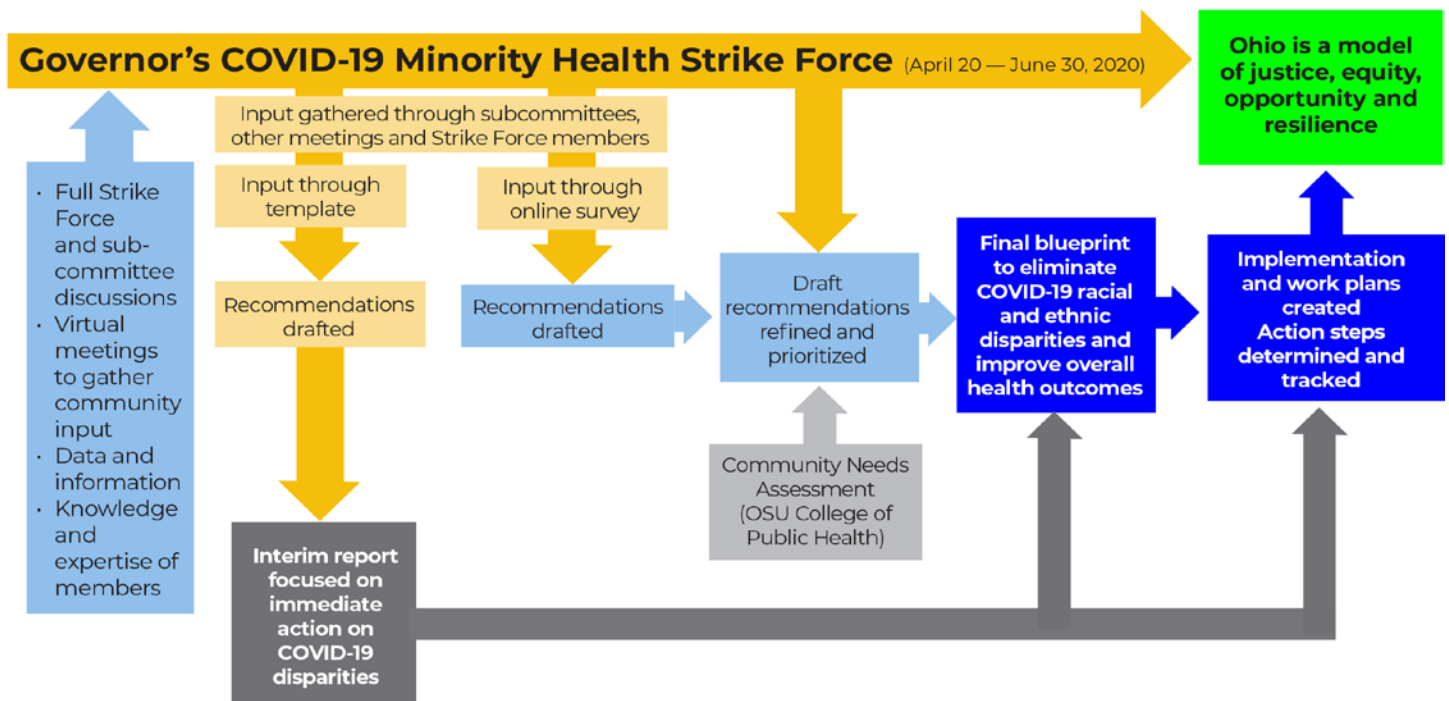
Governor's COVID-19 Minority Health Strike Force (April 20 — June 30, 2020)

Ohio is a model of justice, equity, opportunity and resilience

Input gathered through subcommittees, other meetings and Strike Force members

• Full Strike Force and subcommittee discussions
• Virtual meetings to gather community input
• Data and information
• Knowledge and expertise of members

Input through template

Input through online survey

Recommendations drafted

Recommendations drafted

Draft recommendations refined and prioritized

Final blueprint to eliminate COVID-19 racial and ethnic disparities and improve overall health outcomes

Implementation and work plans created
Action steps determined and tracked

Community Needs Assessment (OSU College of Public Health)

Interim report focused on immediate action on COVID-19 disparities